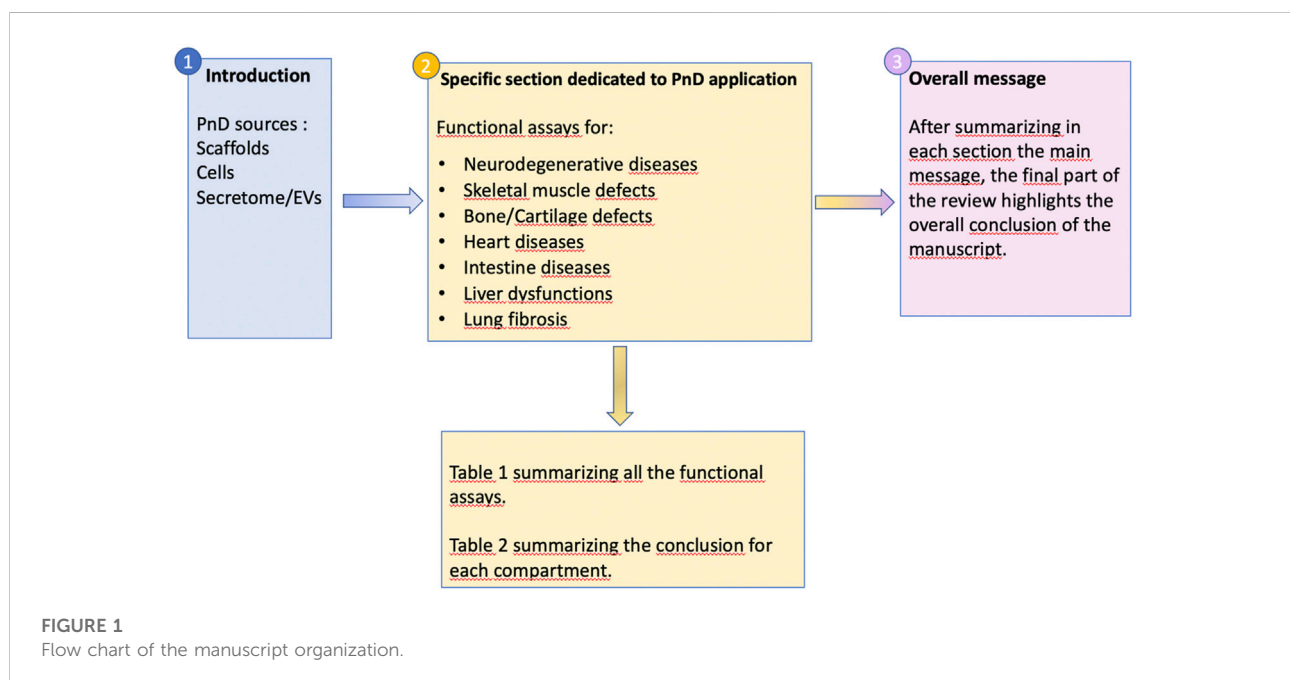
1
Introduction

PnD sources :
Scaffolds
Cells
Secretome/EVs

2
Specific section dedicated to PnD application

Functional assays for:

- Neurodegenerative diseases
- Skeletal muscle defects
- Bone/Cartilage defects
- Heart diseases
- Intestine diseases
- Liver dysfunctions
- Lung fibrosis

3
Overall message

After summarizing in each section the main message, the final part of the review highlights the overall conclusion of the manuscript.

Table 1 summarizing all the functional assays.

Table 2 summarizing the conclusion for each compartment.

FIGURE 1
Flow chart of the manuscript organization.